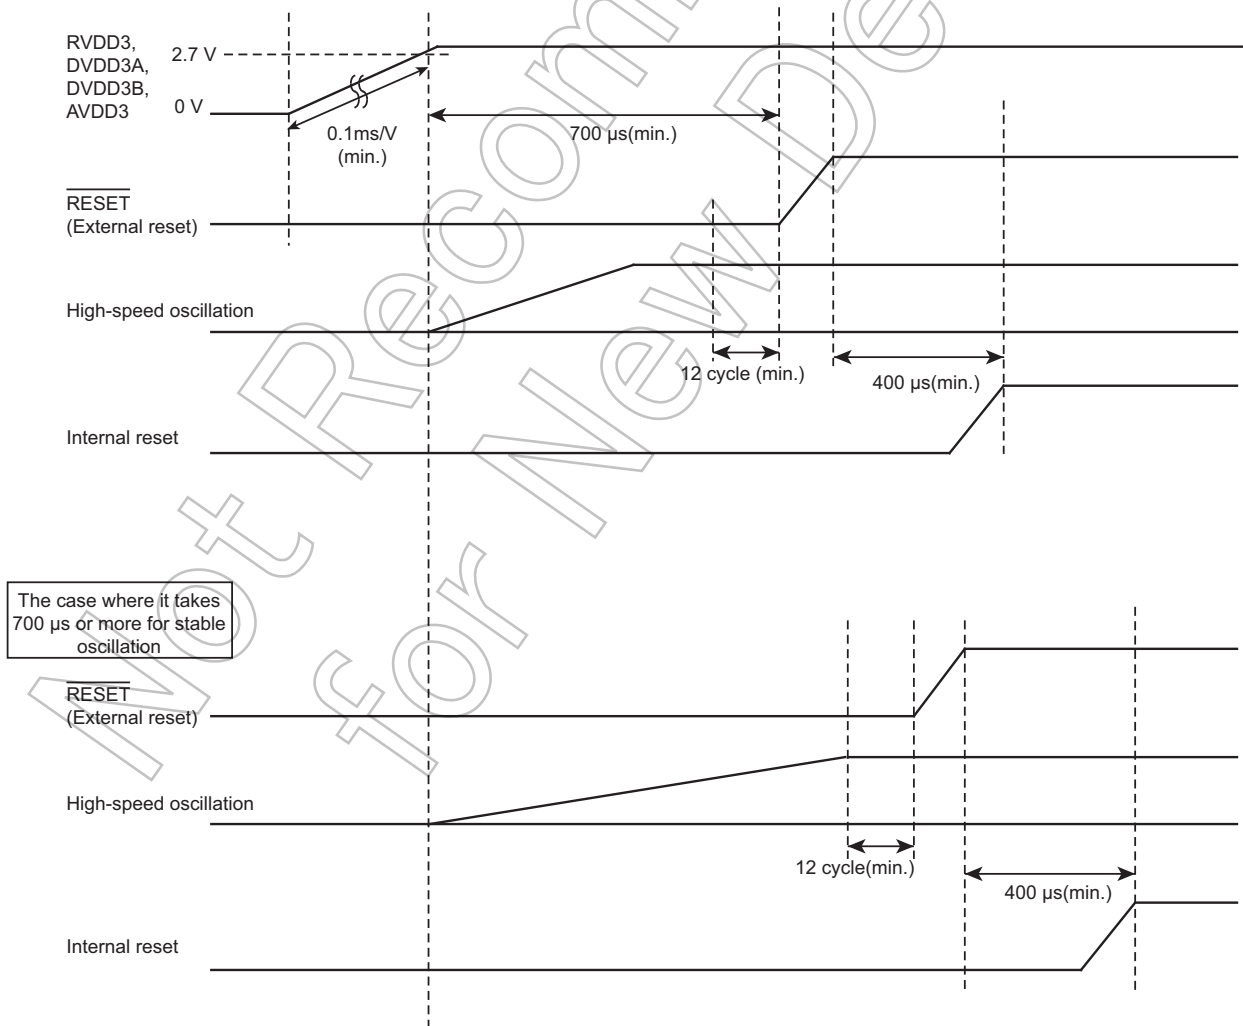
RVDD3, DVDD3A, DVDD3B, AVDD3

2.7 V

0 V

0.1ms/V (min.)

700 µs(min.)

$\overline{RESET}$ (External reset)

High-speed oscillation

12 cycle (min.)

400 µs(min.)

Internal reset

The case where it takes 700 µs or more for stable oscillation

$\overline{RESET}$ (External reset)

High-speed oscillation

12 cycle(min.)

400 µs(min.)

Internal reset

Not Recommended for New Design